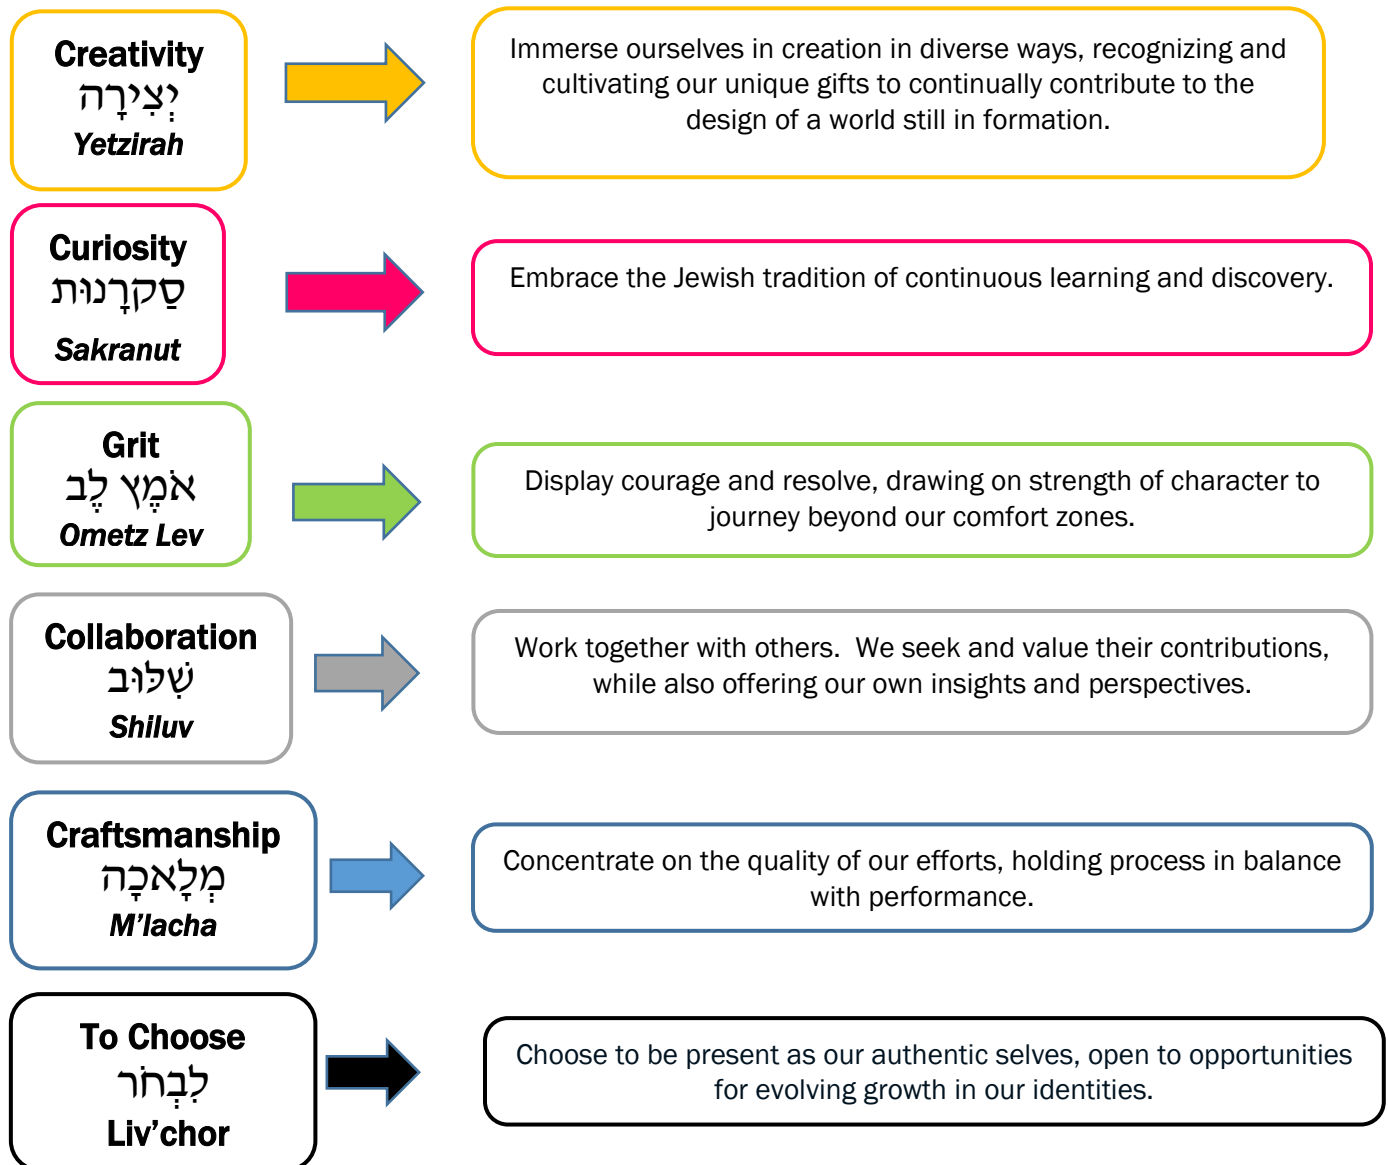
Creativity
יְצִירָה
Yetzirah

Immerse ourselves in creation in diverse ways, recognizing and cultivating our unique gifts to continually contribute to the design of a world still in formation.

Curiosity
סַקְרָנוּת
Sakranut

Embrace the Jewish tradition of continuous learning and discovery.

Grit
אֹמֶץ לֵב
Ometz Lev

Display courage and resolve, drawing on strength of character to journey beyond our comfort zones.

Collaboration
שִׁלּוּב
Shiluv

Work together with others. We seek and value their contributions, while also offering our own insights and perspectives.

Craftsmanship
מְלָאכָה
M'lacha

Concentrate on the quality of our efforts, holding process in balance with performance.

To Choose
לִבְחֹר
Liv'chor

Choose to be present as our authentic selves, open to opportunities for evolving growth in our identities.